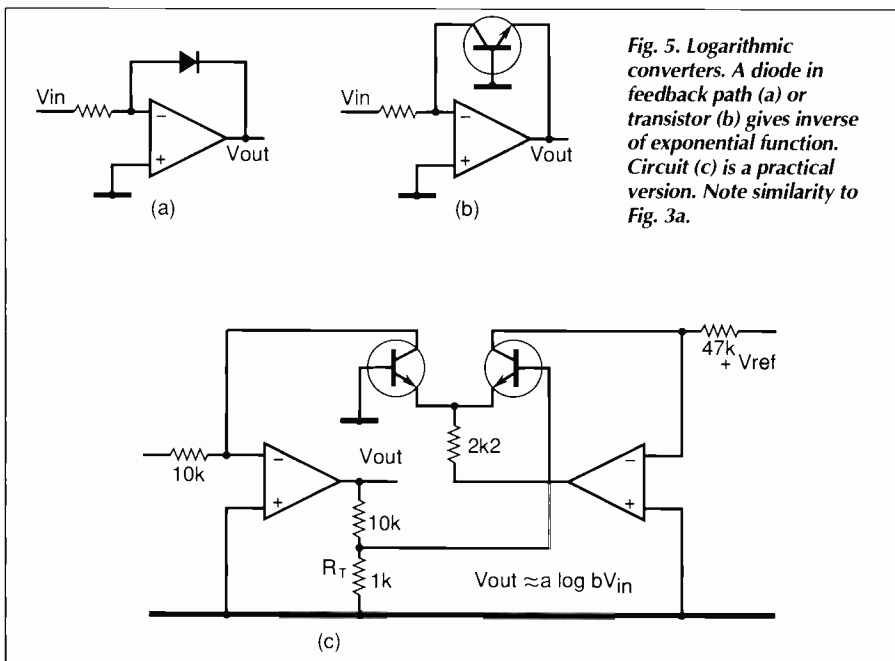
Vin
−
+
Vout
(a)

Vin
−
+
Vout
(b)

Fig. 5. Logarithmic converters. A diode in feedback path (a) or transistor (b) gives inverse of exponential function. Circuit (c) is a practical version. Note similarity to Fig. 3a.

47k
+ Vref
10k
−
+
Vout
2k2
−
+
10k
$R_T$
1k
Vout ≈a log bV$_{in}$
(c)